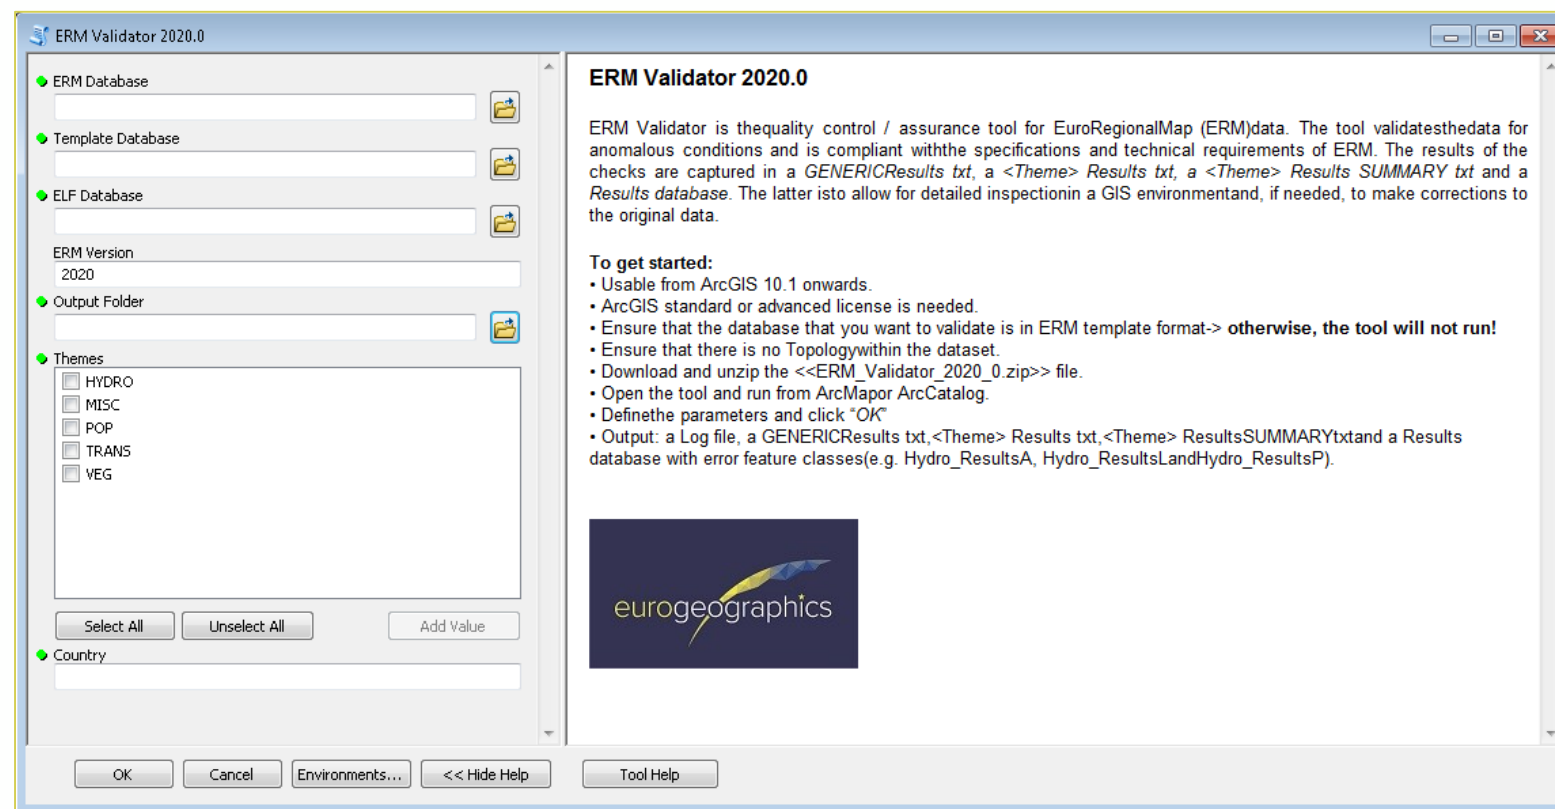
ERM Validator 2020.0

ERM Database

Template Database

ELF Database

ERM Version
2020

Output Folder

Themes
HYDRO
MISC
POP
TRANS
VEG

Select All
Unselect All
Add Value

Country

ERM Validator 2020.0

ERM Validator is thequality control / assurance tool for EuroRegionalMap (ERM)data. The tool validatesthedata for anomalous conditions and is compliant withthe specifications and technical requirements of ERM. The results of the checks are captured in a GENERICResults txt, a <Theme> Results txt, a <Theme> Results SUMMARY txt and a Results database. The latter isto allow for detailed inspectionin a GIS environmentand, if needed, to make corrections to the original data.

To get started:
• Usable from ArcGIS 10.1 onwards.
• ArcGIS standard or advanced license is needed.
• Ensure that the database that you want to validate is in ERM template format-> otherwise, the tool will not run!
• Ensure that there is no Topologywithin the dataset.
• Download and unzip the <<ERM_Validator_2020_0.zip>> file.
• Open the tool and run from ArcMapor ArcCatalog.
• Definethe parameters and click "OK"
• Output: a Log file, a GENERICResults txt,<Theme> Results txt,<Theme> ResultsSUMMARYtxtand a Results database with error feature classes(e.g. Hydro_ResultsA, Hydro_ResultsLandHydro_ResultsP).

eurogeographics

OK
Cancel
Environments...
<< Hide Help
Tool Help